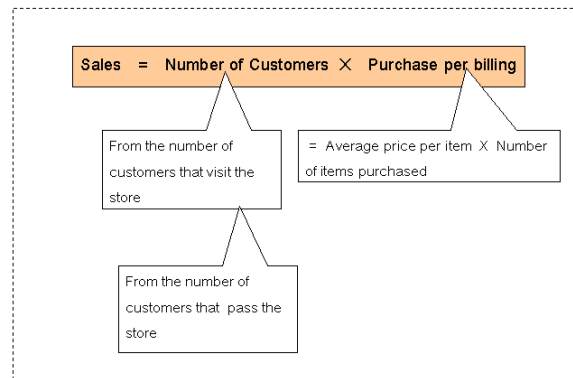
Sales = Number of Customers X Purchase per billing

From the number of customers that visit the store

= Average price per item X Number of items purchased

From the number of customers that pass the store